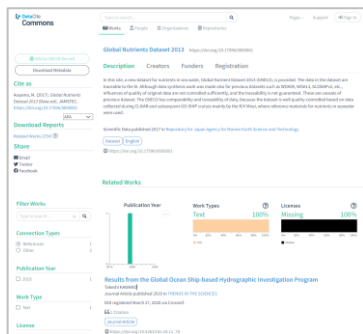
DataCite Commons

Search works...

Pages · Support · Sign in

Works · People · Organizations · Repositories

Global Nutrients Dataset 2013

https://doi.org/10.17596/0000001

Description · Creators · Funders · Registration

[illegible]

Download Metadata

Cite as

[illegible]

APA

Download Reports

Related Works (CSV)

Share

Email
Twitter
Facebook

Scientific Data published 2017 in Repository for Japan Agency for Marine-Earth Science and Technology

Dataset · English

https://doi.org/10.17596/0000001

Related Works

Filter Works

Connection Types

References
Other

Publication Year

Work Type

Text

License

Publication Year

Work Types

Text 100%

Licenses

Missing 100%

Results from the Global Ocean Ship-based Hydrographic Investigation Program

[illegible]

Journal Article published 2016 in FRONTIERS IN THE SCIENCES

Journal Article

https://doi.org/10.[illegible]